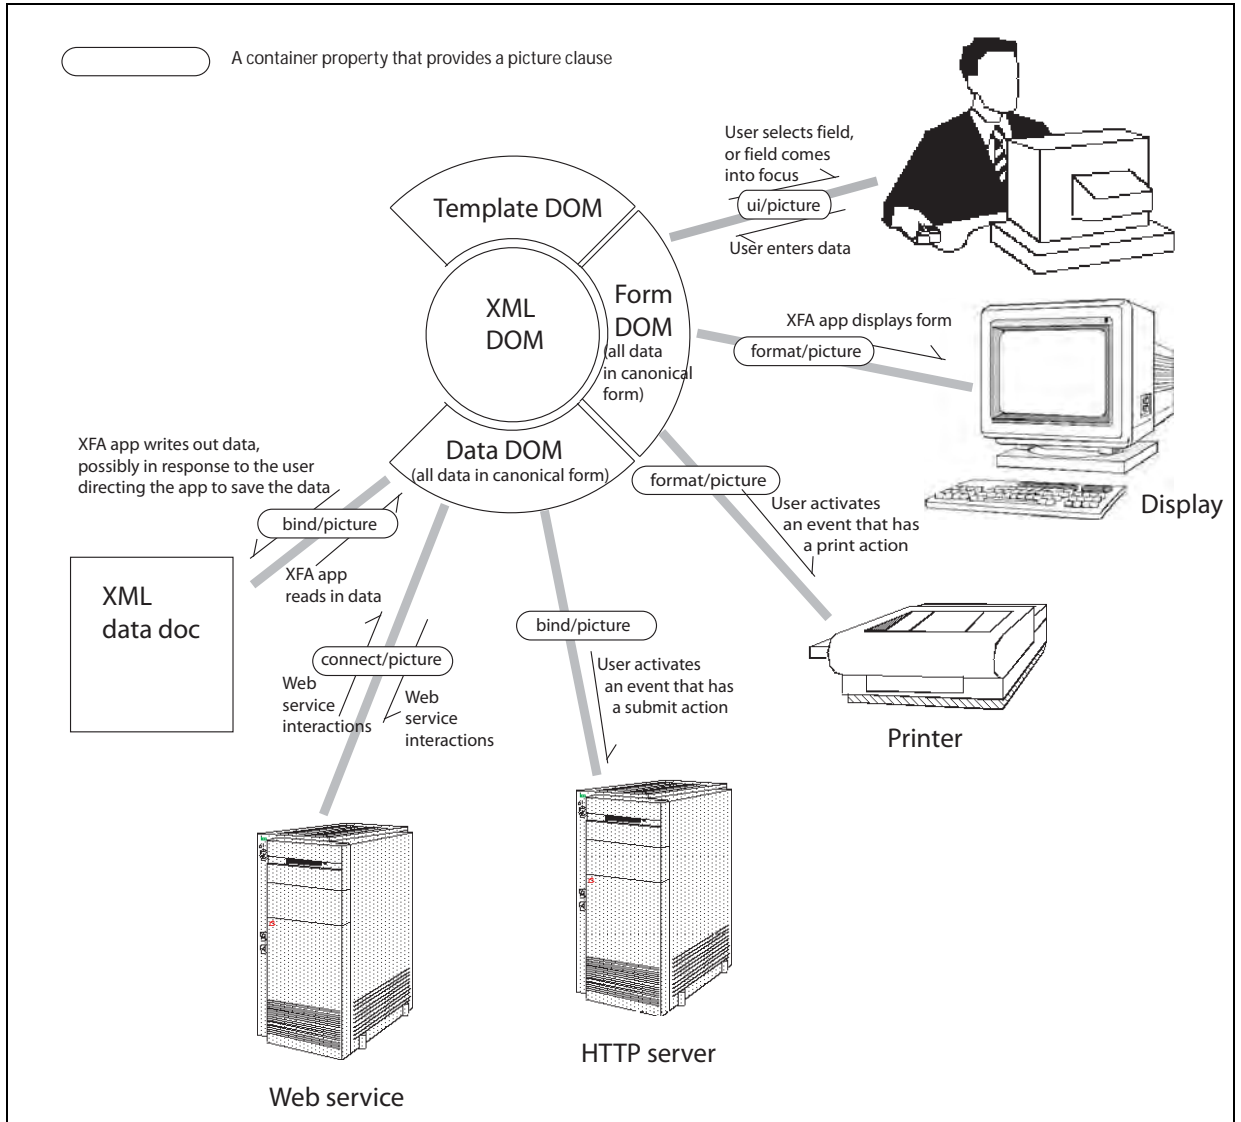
A container property that provides a picture clause

User selects field, or field comes into focus

ui/picture

User enters data

Template DOM

XML DOM

Form DOM (all data in canonical form)

XFA app displays form

format/picture

Display

XFA app writes out data, possibly in response to the user directing the app to save the data

Data DOM (all data in canonical form)

format/picture

User activates an event that has a print action

bind/picture

XML data doc

XFA app reads in data

bind/picture

connect/picture

User activates an event that has a submit action

Web service interactions

Web service interactions

Printer

HTTP server

Web service